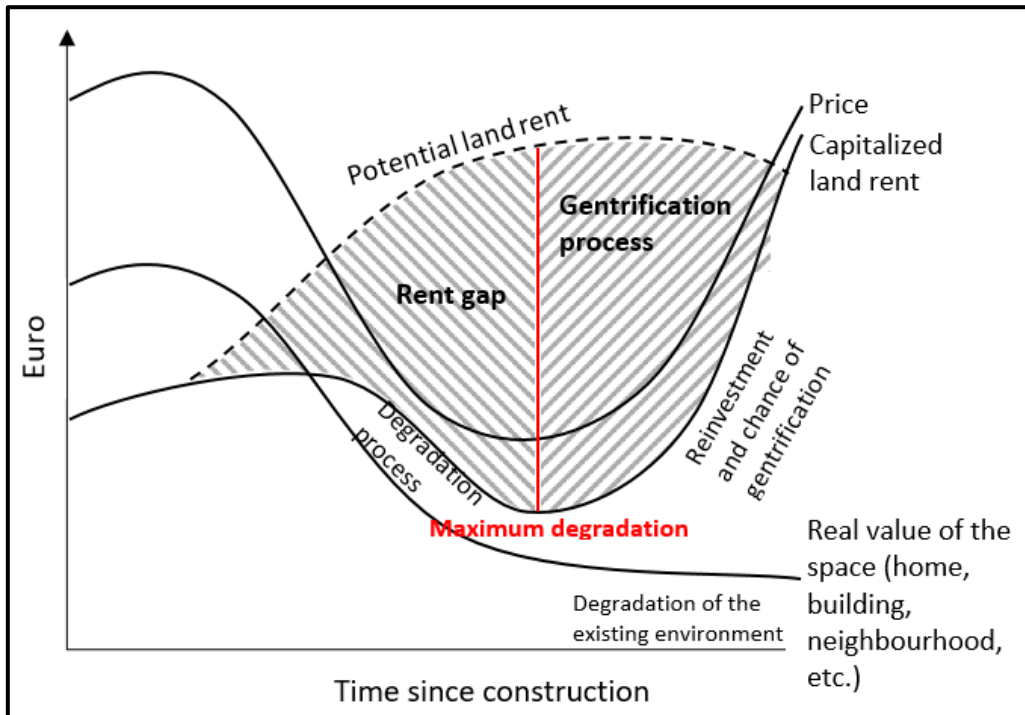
Price

Capitalized land rent

Potential land rent

Gentrification process

Rent gap

Euro

Degradation process

Reinvestment and chance of gentrification

Maximum degradation

Real value of the space (home, building, neighbourhood, etc.)

Degradation of the existing environment

Time since construction